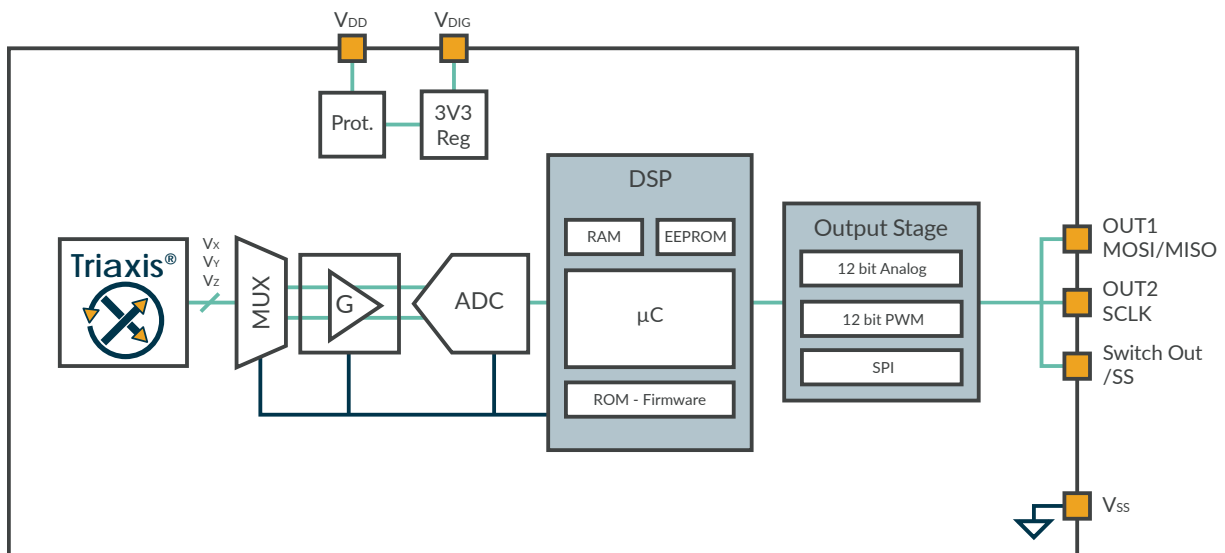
$V_{DD}$ $V_{DIG}$

Prot.

3V3 Reg

DSP

RAM

EEPROM

µC

ROM - Firmware

Output Stage

12 bit Analog

12 bit PWM

SPI

Triaxis®

$V_X$ $V_Y$ $V_Z$

MUX

G

ADC

OUT1 MOSI/MISO

OUT2 SCLK

Switch Out /SS

$V_{SS}$